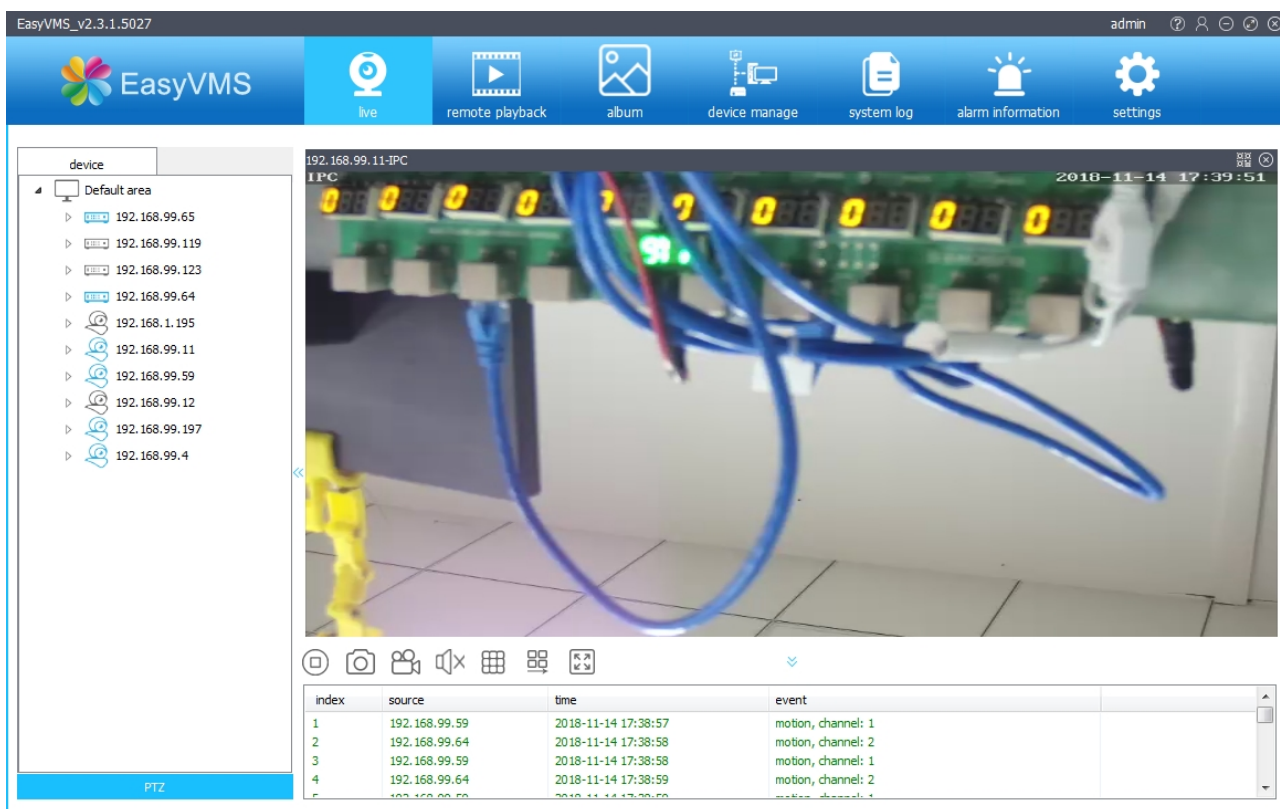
EasyVMS_v2.3.1.5027

admin

EasyVMS

live

remote playback

album

device manage

system log

alarm information

settings

device

Default area

192.168.99.65

192.168.99.119

192.168.99.123

192.168.99.64

192.168.1.195

192.168.99.11

192.168.99.59

192.168.99.12

192.168.99.197

192.168.99.4

PTZ

192.168.99.11-IPC

IPC

2018-11-14 17:39:51

| index | source | time | event |
|---|---|---|---|
| 1 | 192.168.99.59 | 2018-11-14 17:38:57 | motion, channel: 1 |
| 2 | 192.168.99.64 | 2018-11-14 17:38:58 | motion, channel: 2 |
| 3 | 192.168.99.59 | 2018-11-14 17:38:58 | motion, channel: 1 |
| 4 | 192.168.99.64 | 2018-11-14 17:38:59 | motion, channel: 2 |
| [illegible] | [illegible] | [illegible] | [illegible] |